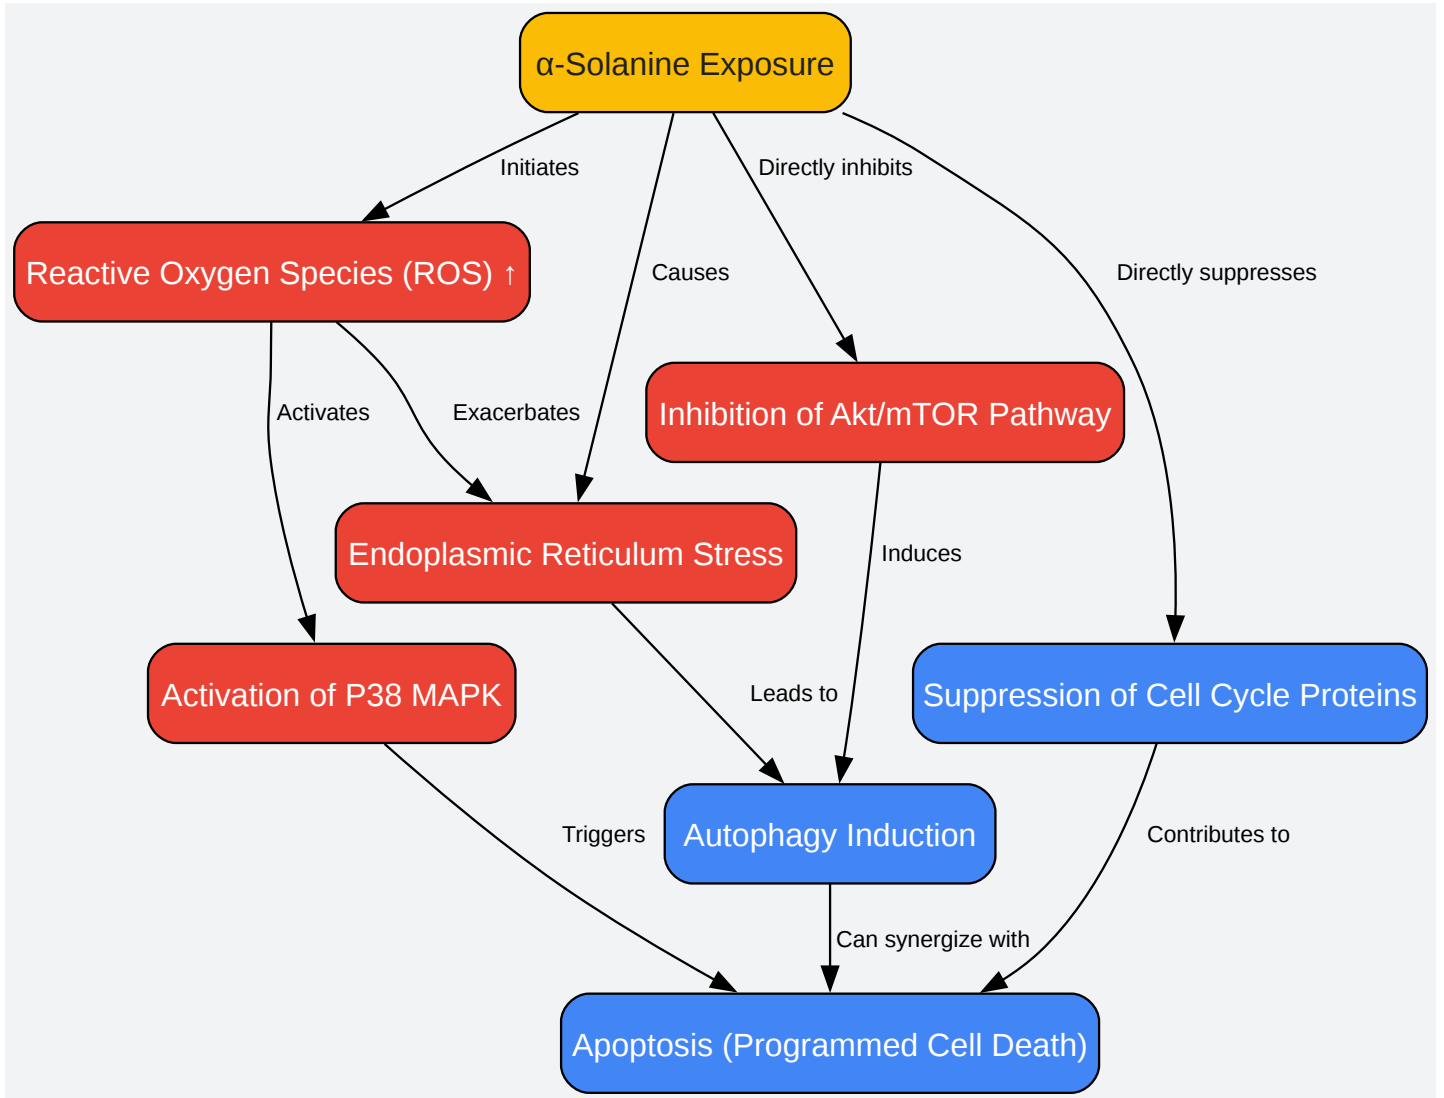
α-Solanine Exposure

Initiates

Directly inhibits

Causes

Directly suppresses

Reactive Oxygen Species (ROS) ↑

Inhibition of Akt/mTOR Pathway

Activates

Exacerbates

Endoplasmic Reticulum Stress

Induces

Activation of P38 MAPK

Leads to

Suppression of Cell Cycle Proteins

Triggers

Autophagy Induction

Contributes to

Can synergize with

Apoptosis (Programmed Cell Death)